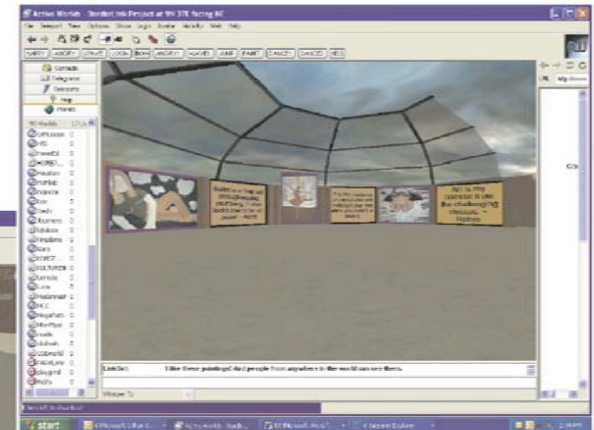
Active Worlds - Student Ink Project at 9N 37E facing NE

File Teleport View Options Show Login Avatar Modify Tools Help

HAPPY ANGRY WAVE LOOK BOW ANGRY WAVE JUMP FAINT DANCE DANCE2 YES

Contacts
Telegrams
Teleports
Help
Worlds

Art is the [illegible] challenging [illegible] ~ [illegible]

LinkGirl: I like these paintings! And people from anywhere in the world can see them.

start

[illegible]